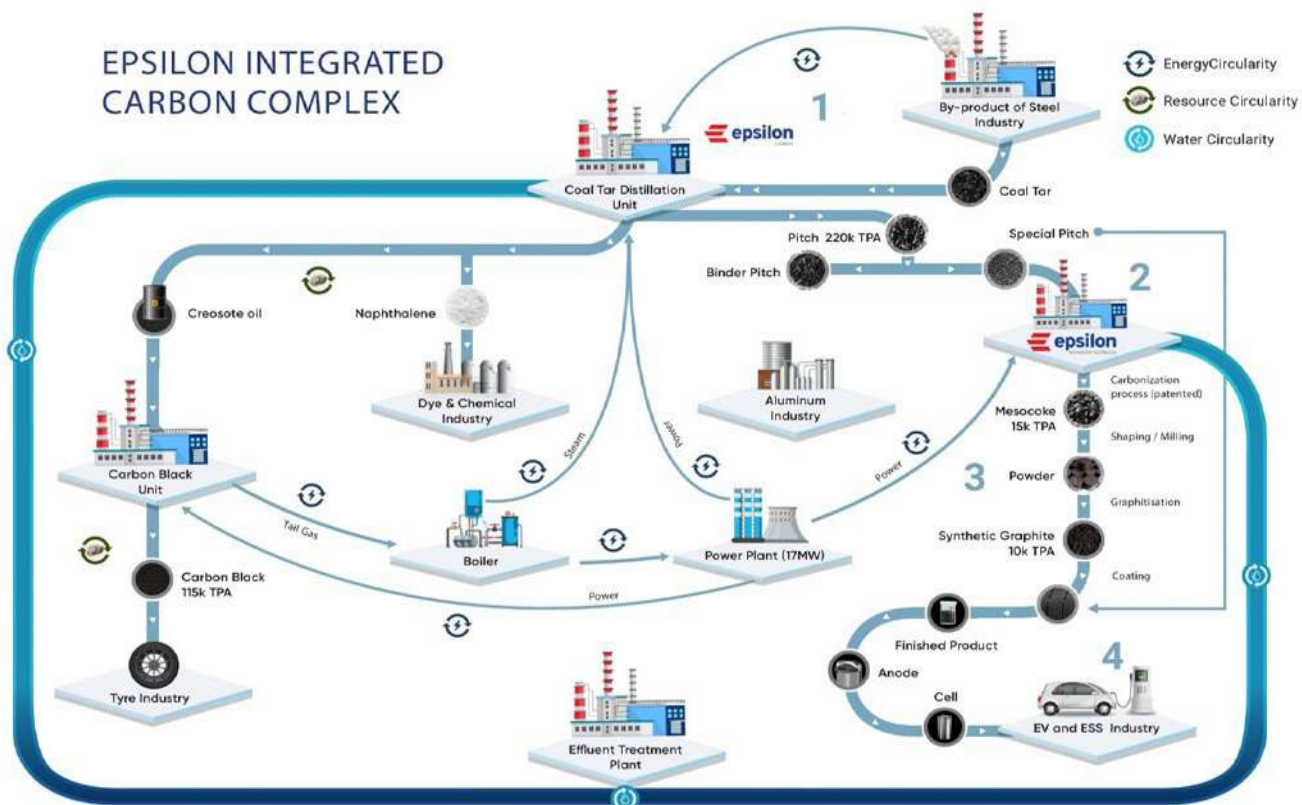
EPSILON INTEGRATED CARBON COMPLEX

EnergyCircularity
Resource Circularity
Water Circularity

1
epsilon
By-product of Steel Industry
Coal Tar Distillation Unit
Coal Tar
Pitch 220k TPA
Special Pitch
Binder Pitch
2
epsilon
Creosote oil
Naphthalene
Dye & Chemical Industry
Aluminum Industry
Carbonization process (patented)
Mesocoke 15k TPA
Shaping / Milling
Steam
Power
Power
3
Powder
Graphitisation
Carbon Black Unit
Tail Gas
Boiler
Power Plant (17MW)
Synthetic Graphite 10k TPA
Coating
Carbon Black 115k TPA
Power
Finished Product
4
Anode
Cell
EV and ESS Industry
Tyre Industry
Effluent Treatment Plant